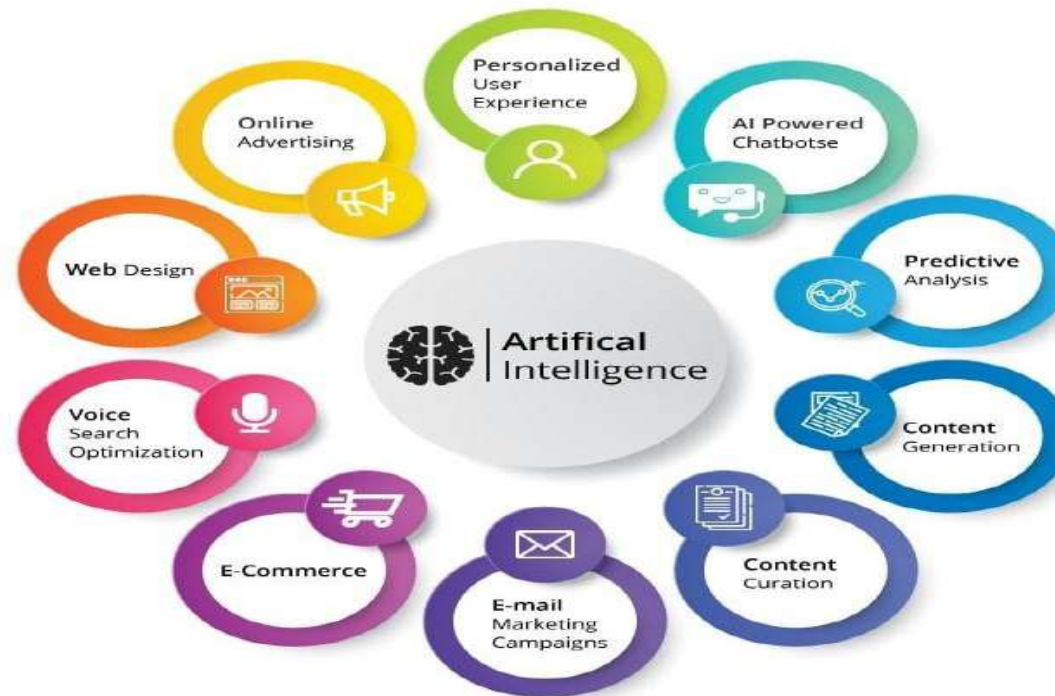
Personalized User Experience

AI Powered Chatbotse

Predictive Analysis

Content Generation

Content Curation

E-mail Marketing Campaigns

E-Commerce

Voice Search Optimization

Web Design

Online Advertising

Artifical Intelligence